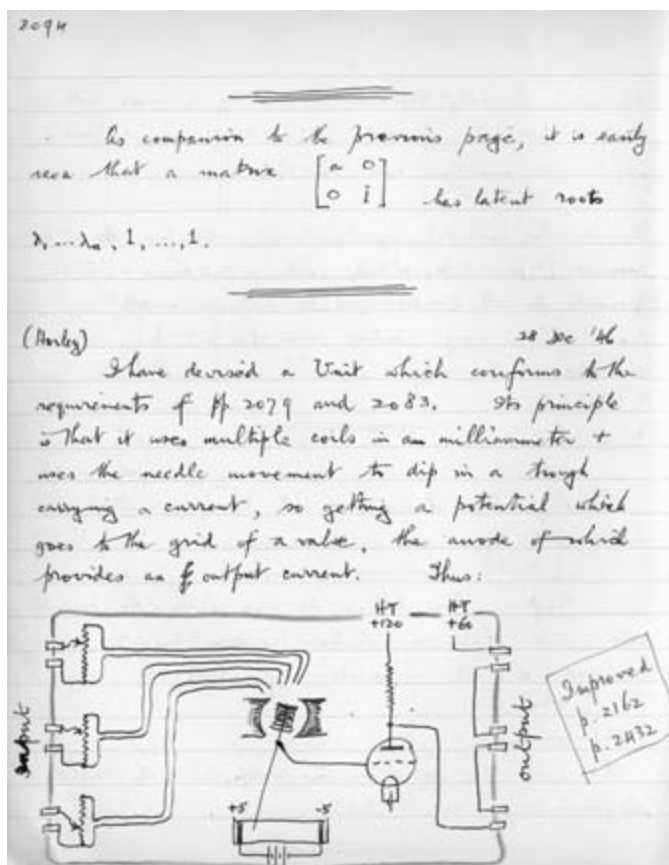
2094

As companion to the previous page, it is easily seen that a matrix $\begin{bmatrix} a & 0 \\ 0 & I \end{bmatrix}$ has latent roots $\lambda_1 \ldots \lambda_n, 1, \ldots, 1$.

(Barley) 28 Dec '46

I have devised a Unit which conforms to the requirements of pp 2079 and 2083. Its principle is that it uses multiple coils in an milliammeter & uses the needle movement to dip in a trough carrying a current, so getting a potential which goes to the grid of a valve, the anode of which provides an output current. Thus:

HT +120
HT +60
input
output
+5
-5
Improved p. 2162 p. 2432